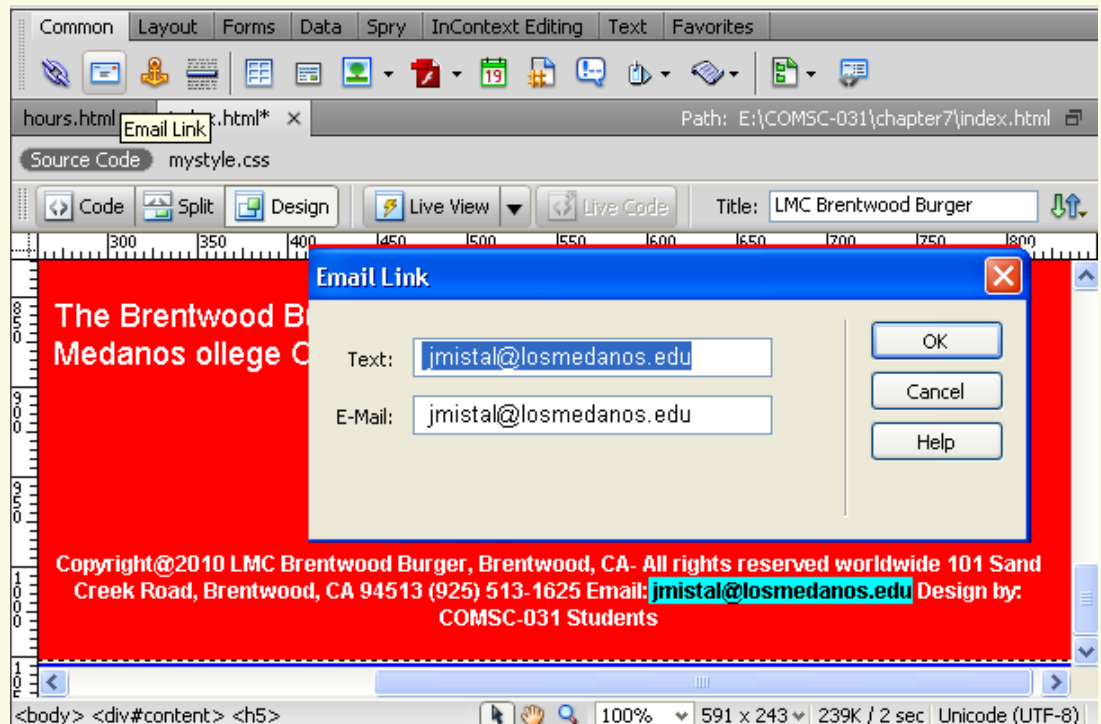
Common | Layout | Forms | Data | Spry | InContext Editing | Text | Favorites

hours.html ×  Email Link x.html* ×  Path: E:\COMSC-031\chapter7\index.html

Source Code  mystyle.css

Code  Split  Design  Live View  Live Code  Title: LMC Brentwood Burger

300 350 400 450 500 550 600 650 700 750 800

850 900 950 1000 1050

The Brentwood B
Medanos ollege C

Email Link

Text: jmistal@losmedanos.edu

E-Mail: jmistal@losmedanos.edu

OK
Cancel
Help

Copyright@2010 LMC Brentwood Burger, Brentwood, CA- All rights reserved worldwide 101 Sand Creek Road, Brentwood, CA 94513 (925) 513-1625 Email: jmistal@losmedanos.edu Design by: COMSC-031 Students

<body> <div#content> <h5>  100%  591 x 243  239K / 2 sec  Unicode (UTF-8)